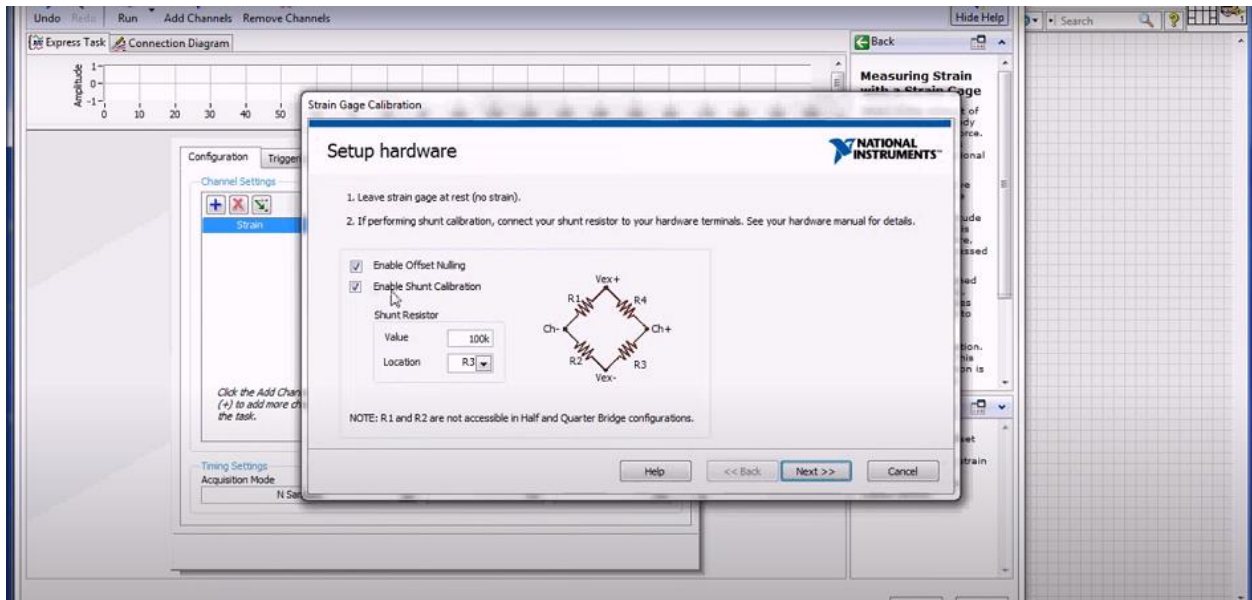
Undo Redo Run Add Channels Remove Channels

Hide Help

Search

Express Task Connection Diagram

Amplitude
1
0
-1
0 10 20 30 40 50

Configuration Trigger

Channel Settings

Strain

Click the Add Chan (+) to add more ch the task.

Timing Settings
Acquisition Mode
N Sa

Back

Measuring Strain with a Strain Gage

Strain Gage Calibration

Setup hardware

NATIONAL INSTRUMENTS

1. Leave strain gage at rest (no strain).

2. If performing shunt calibration, connect your shunt resistor to your hardware terminals. See your hardware manual for details.

Enable Offset Nulling

Enable Shunt Calibration

Shunt Resistor

Value 100k

Location R3

Vex+
R1
R4
Ch-
Ch+
R2
R3
Vex-

NOTE: R1 and R2 are not accessible in Half and Quarter Bridge configurations.

Help << Back Next >> Cancel